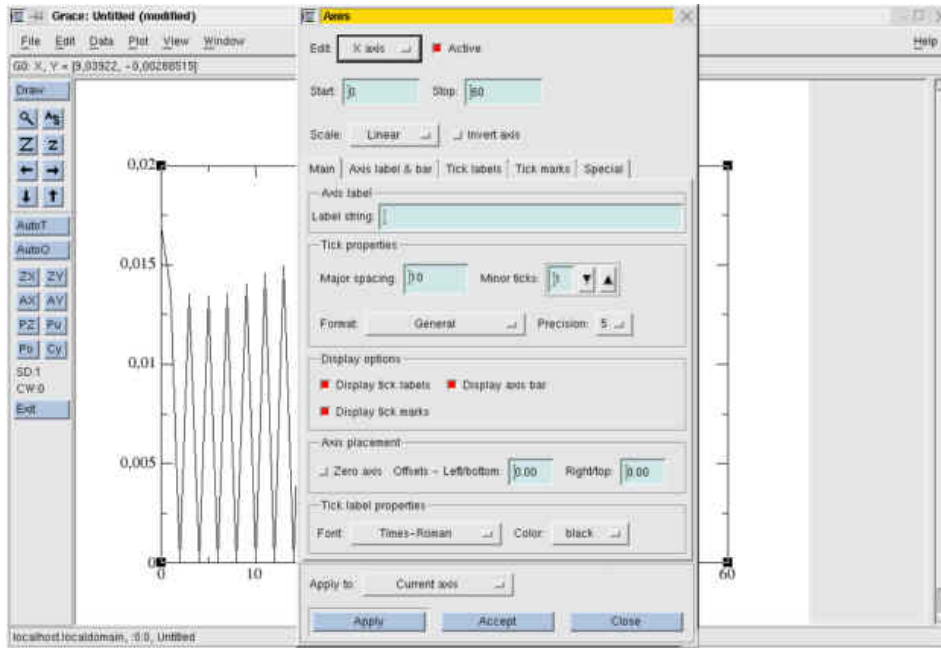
Grace: Untitled (modified)

File Edit Data Plot View Window Help

G0: X, Y = [9,03922, -0,00288515]

Draw

AutoT
AutoO
ZX ZY
AX AY
PZ Pu
Po Cy
SD:1
CW:0
Exit

0,02
0,015
0,01
0,005
0
0
10
60

localhost.localdomain, :0.0, Untitled

Axis

Edit: X axis Active

Start: 0 Stop: 60

Scale: Linear Invert axis

Main | Axis label & bar | Tick labels | Tick marks | Special

Axis label
Label string:

Tick properties
Major spacing: 10 Minor ticks: 1
Format: General Precision: 5

Display options
Display tick labels Display axis bar
Display tick marks

Axis placement
Zero axis Offsets - Left/bottom: 0.00 Right/top: 0.00

Tick label properties
Font: Times-Roman Color: black

Apply to: Current axis

Apply Accept Close